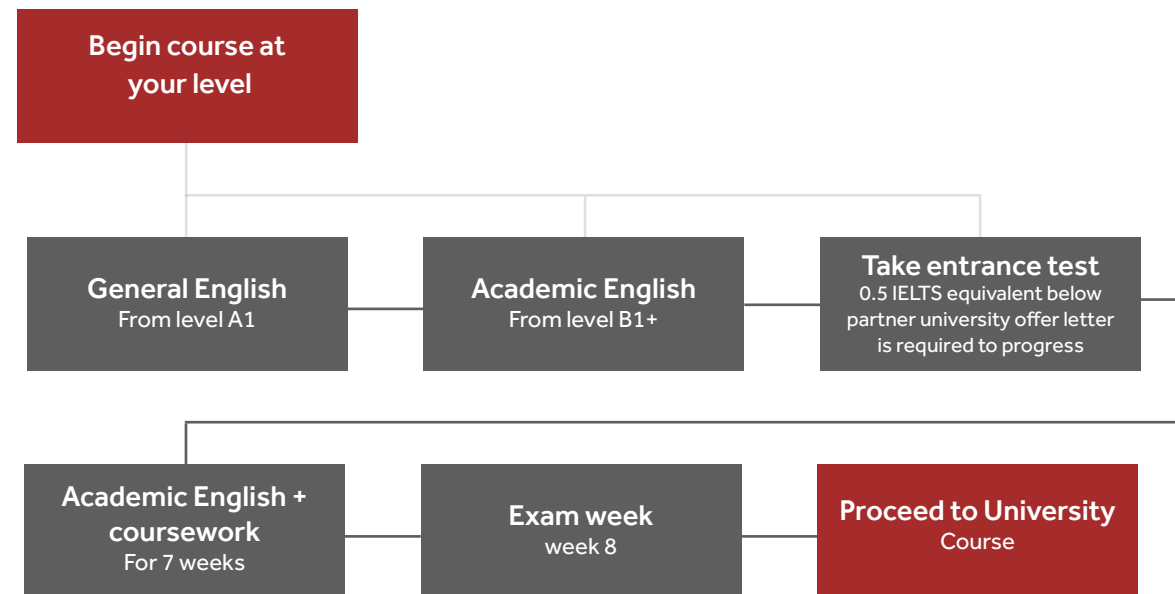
Begin course at your level

General English
From level A1

Academic English
From level B1+

Take entrance test
0.5 IELTS equivalent below partner university offer letter is required to progress

Academic English + coursework
For 7 weeks

Exam week
week 8

Proceed to University Course